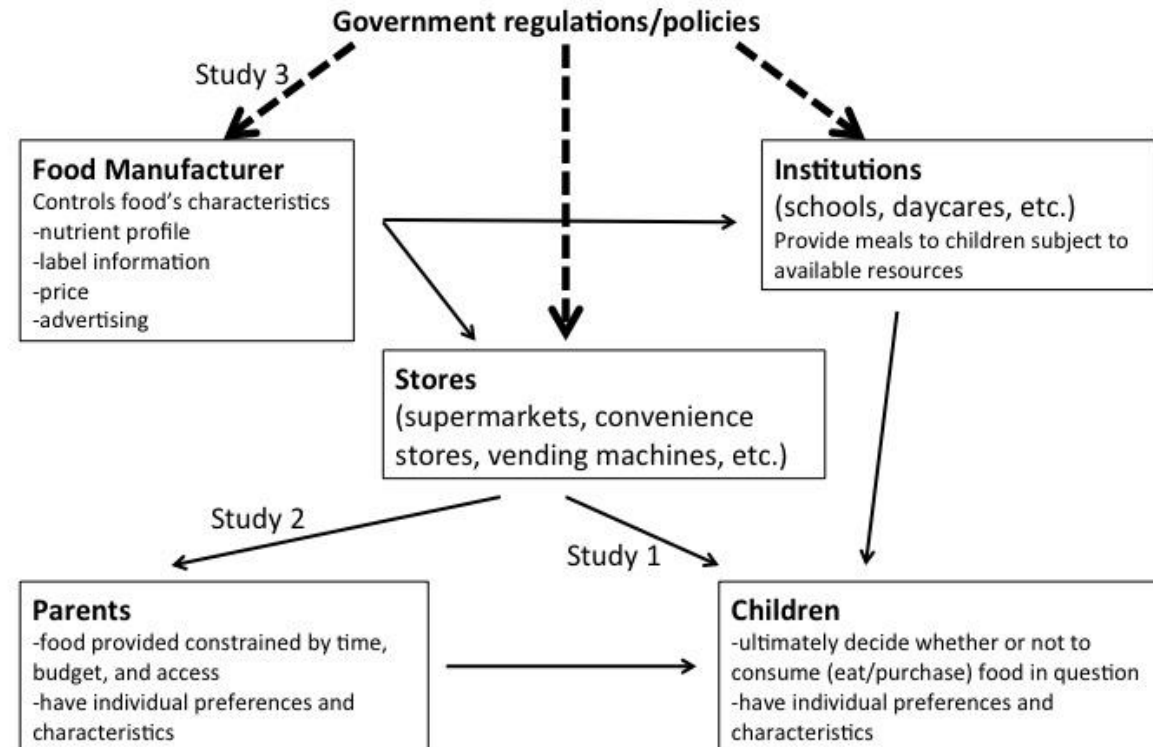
Government regulations/policies

Study 3

Food Manufacturer
Controls food's characteristics
-nutrient profile
-label information
-price
-advertising

Institutions
(schools, daycares, etc.)
Provide meals to children subject to available resources

Stores
(supermarkets, convenience stores, vending machines, etc.)

Study 2

Study 1

Parents
-food provided constrained by time, budget, and access
-have individual preferences and characteristics

Children
-ultimately decide whether or not to consume (eat/purchase) food in question
-have individual preferences and characteristics